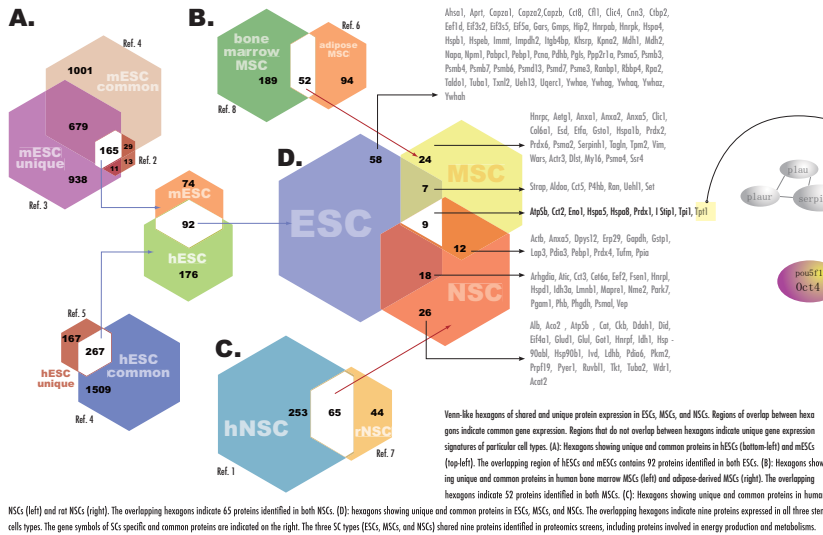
A.

Ref. 4

1001

mESC common

679

mESC unique

165

29

Ref. 2

13

11

938

Ref. 3

B.

bone marrow MSC

Ref. 6

adipose MSC

189

52

94

Ref. 8

74

mESC

92

hESC

176

Ref. 5

167

267

hESC unique

hESC common

1509

Ref. 4

C.

hNSC

253

65

44

rNSC

Ref. 1

Ref. 7

D.

ESC

58

24

MSC

7

9

12

18

NSC

26

Ahsa1, Aprt, Capza1, Capza2,Capzb, Cct8, Cfl1, Clic4, Cnn3, Ctbp2, Eef1d, Eif3s2, Eif3s5, Eif5a, Gars, Gmps, Hip2, Hnrpab, Hnrpk, Hspa4, Hsph1, Hspeb, Immt, Impdh2, Itgb4bp, Khsrp, Kpna2, Mdh1, Mdh2, Napa, Npm1, Pabpc1, Pebp1, Pcna, Pdhb, Pgls, Ppp2r1a, Psma5, Psmb3, Psmb4, Psmb7, Psmb6, Psmd13, Psmd7, Psme3, Ranbp1, Rbbp4, Rpa2, Taldo1, Tuba1, Txnl2, Ueh13, Uqcrc1, Ywhae, Ywhag, Ywhaq, Ywhaz, Ywhah

Hnrpc, Aetg1, Anxa1, Anxa2, Anxa5, Clic1, Col6a1, Esd, Etfa, Gsto1, Hspa1b, Prdx2, Prdx6, Psma2, Serpinh1, Tagln, Tpm2, Vim, Wars, Actr3, Dlst, Myl6, Psma4, Ssr4

Strap, Aldoa, Cct5, P4hb, Ran, Uchl1, Set

AtpSb, Cct2, Eno1, Hspa5, Hspa8, Prdx1, Stip1, Tpi1, Tpt1

Actb, Anxa5, Dpys12, Erp29, Gapdh, Gstp1, Lap3, Pdia3, Pebp1, Prdx4, Tufm, Ppia

Arhgdia, Atic, Cct3, Cct6a, Eef2, Fsen1, Hnrpl, Hspd1, Idh3a, Lmnb1, Mapre1, Nme2, Park7, Pgam1, Phb, Phgdh, Psmal, Vcp

Alb, Aco2 , Atp5b , Cat, Ckb, Ddah1, Did, Eif4a1, Glud1, Glul, Got1, Hnrpf, Idh1, Hsp - 90abl, Hsp90b1, Ivd, Ldhb, Pdia6, Pkm2, Prpf19, Pyer1, Ruvbl1, Tkt, Tuba2, Wdr1, Acat2

plau

plaur

serpi

pou5f1

Oct4

Venn-like hexagons of shared and unique protein expression in ESCs, MSCs, and NSCs. Regions of overlap between hexagons indicate common gene expression. Regions that do not overlap between hexagons indicate unique gene expression signatures of particular cell types. (A): Hexagons showing unique and common proteins in hESCs (bottom-left) and mESCs (top-left). The overlapping region of hESCs and mESCs contains 92 proteins identified in both ESCs. (B): Hexagons showing unique and common proteins in human bone marrow MSCs (left) and adipose-derived MSCs (right). The overlapping hexagons indicate 52 proteins identified in both MSCs. (C): Hexagons showing unique and common proteins in human NSCs (left) and rat NSCs (right). The overlapping hexagons indicate 65 proteins identified in both NSCs. (D): hexagons showing unique and common proteins in ESCs, MSCs, and NSCs. The overlapping hexagons indicate nine proteins expressed in all three stem cells types. The gene symbols of SCs specific and common proteins are indicated on the right. The three SC types (ESCs, MSCs, and NSCs) shared nine proteins identified in proteomics screens, including proteins involved in energy production and metabolisms.